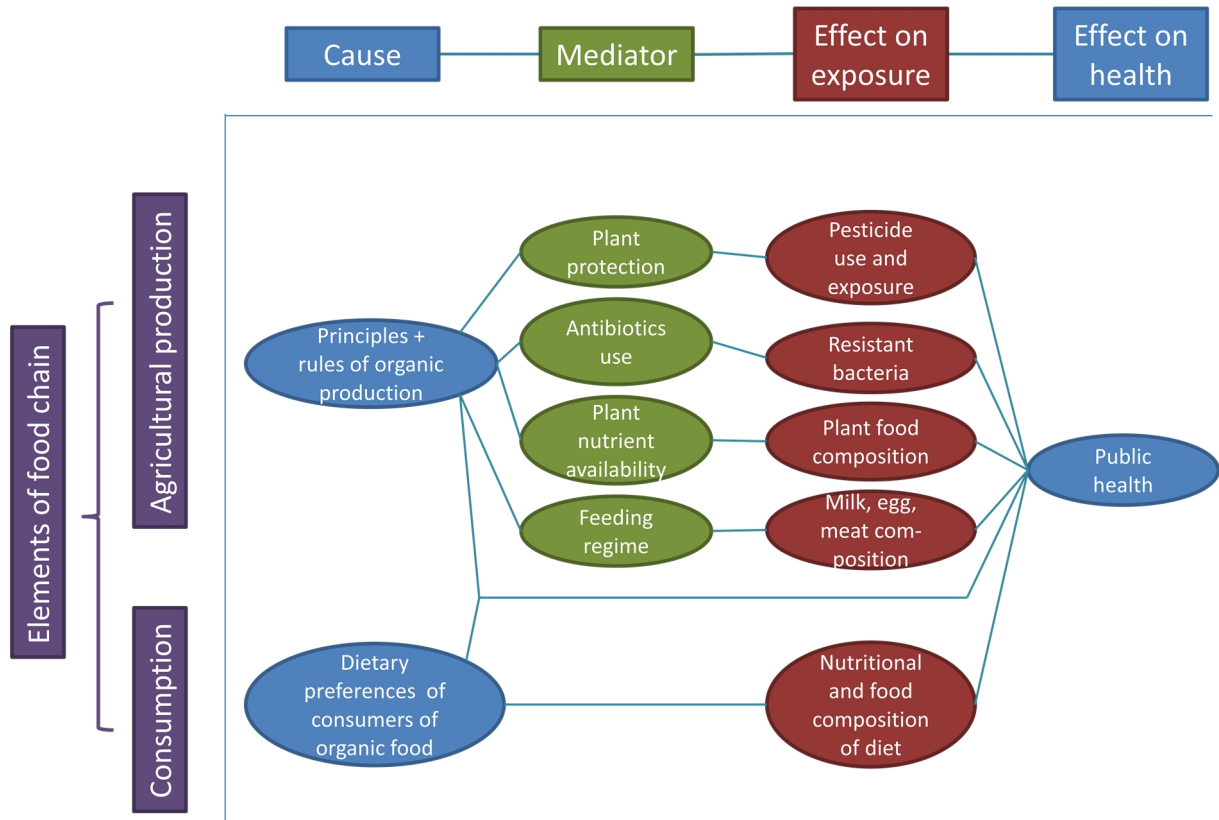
Cause

Mediator

Effect on exposure

Effect on health

Elements of food chain

Agricultural production

Consumption

Principles + rules of organic production

Plant protection

Antibiotics use

Plant nutrient availability

Feeding regime

Pesticide use and exposure

Resistant bacteria

Plant food composition

Milk, egg, meat composition

Public health

Dietary preferences of consumers of organic food

Nutritional and food composition of diet